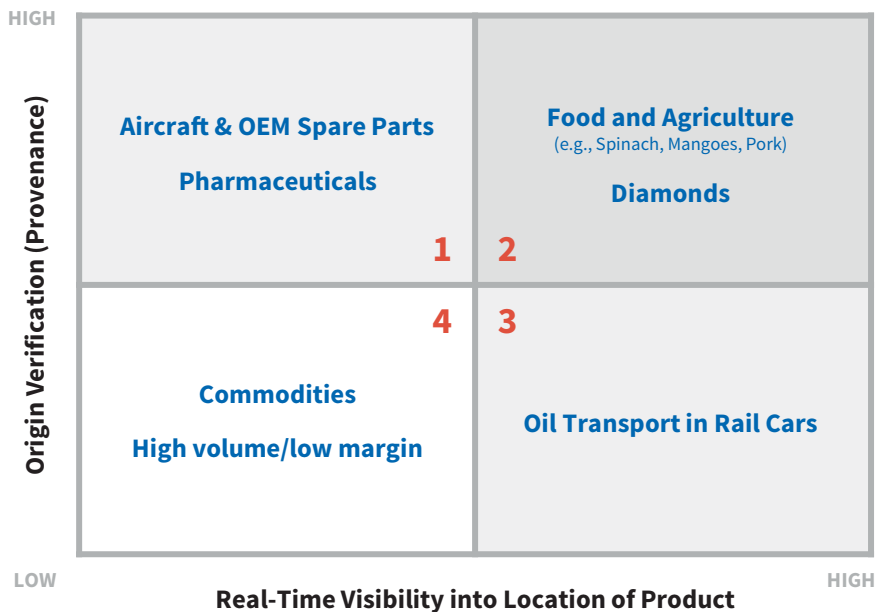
HIGH

Origin Verification (Provenance)

Aircraft & OEM Spare Parts

Pharmaceuticals

1

Food and Agriculture
(e.g., Spinach, Mangoes, Pork)

Diamonds

2

4

Commodities

High volume/low margin

3

Oil Transport in Rail Cars

LOW

HIGH

Real-Time Visibility into Location of Product